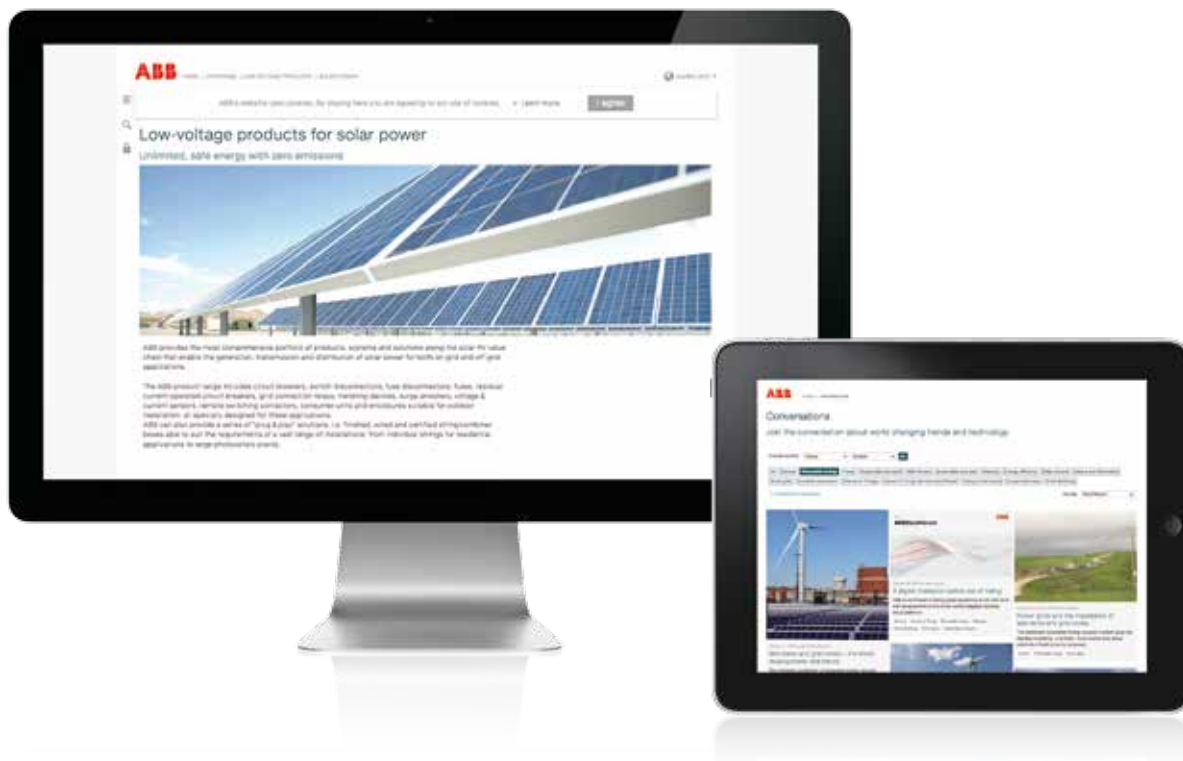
ABB

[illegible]

ABB's website uses cookies. By staying here you are agreeing to our use of cookies. Learn more I agree

Low-voltage products for solar power

Unlimited, safe energy with zero emissions

ABB provides the most comprehensive portfolio of products, systems and solutions along the solar PV value chain that enable the generation, transmission and distribution of solar power for both on-grid and off-grid applications.

The ABB product range includes circuit breakers, switch disconnectors, fuse disconnectors, fuses, residual current operated circuit breakers, grid connection relays, metering devices, surge arresters, voltage & current sensors, remote switching contactors, consumer units and enclosures suitable for outdoor installation, all specially designed for these applications. ABB can also provide a series of "plug & play" solutions, i.e. finished, wired and certified string/combiner boxes able to suit the requirements of a vast range of installations: from individual strings for residential applications to large photovoltaic plants.

ABB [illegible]

Conversations

Join the conversation about world changing trends and technology

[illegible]

A digital transformation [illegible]

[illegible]